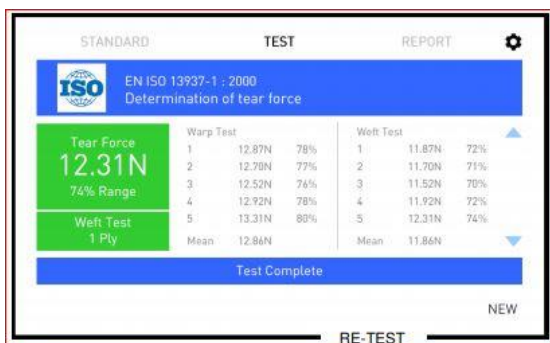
STANDARD TEST REPORT

ISO

EN ISO 13937-1 : 2000
Determination of tear force

Tear Force
12.31N
74% Range

Weft Test
1 Ply

| Warp Test | | |
|---|---|---|
| 1 | 12.87N | 78% |
| 2 | 12.70N | 77% |
| 3 | 12.52N | 76% |
| 4 | 12.92N | 78% |
| 5 | 13.31N | 80% |
| Mean | 12.86N | |

| Weft Test | | |
|---|---|---|
| 1 | 11.87N | 72% |
| 2 | 11.70N | 71% |
| 3 | 11.52N | 70% |
| 4 | 11.92N | 72% |
| 5 | 12.31N | 74% |
| Mean | 11.86N | |

Test Complete

NEW

RE-TEST